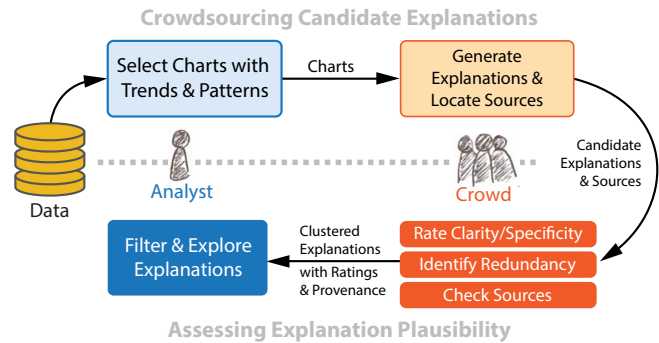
Crowdsourcing Candidate Explanations

Select Charts with Trends & Patterns

Charts

Generate Explanations & Locate Sources

Data

Analyst

Crowd

Candidate Explanations & Sources

Filter & Explore Explanations

Clustered Explanations

with Ratings & Provenance

Rate Clarity/Specificity

Identify Redundancy

Check Sources

Assessing Explanation Plausibility